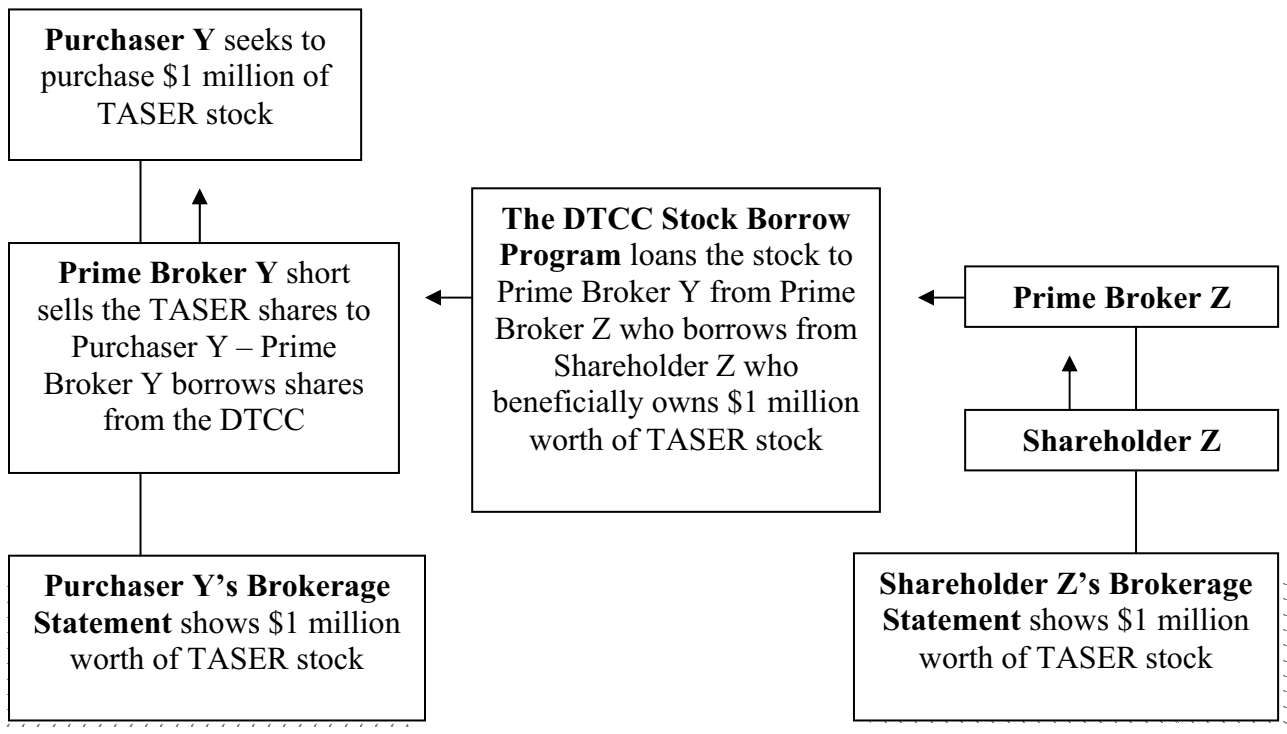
Purchaser Y seeks to purchase \$1 million of TASER stock

Prime Broker Y short sells the TASER shares to Purchaser Y – Prime Broker Y borrows shares from the DTCC

The DTCC Stock Borrow Program loans the stock to Prime Broker Y from Prime Broker Z who borrows from Shareholder Z who beneficially owns \$1 million worth of TASER stock

Prime Broker Z

Shareholder Z

Purchaser Y's Brokerage Statement shows \$1 million worth of TASER stock

Shareholder Z's Brokerage Statement shows \$1 million worth of TASER stock